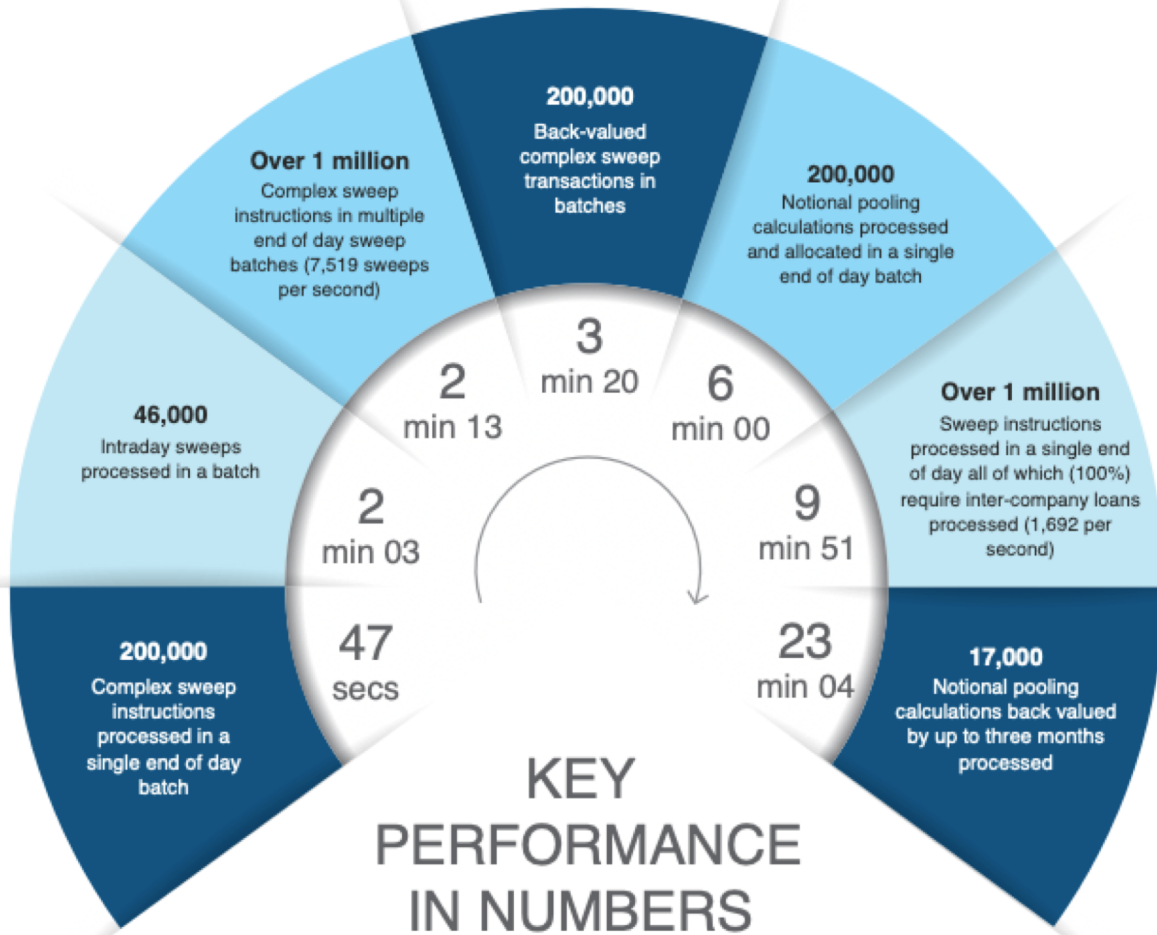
200,000
Complex sweep instructions processed in a single end of day batch

47
secs

46,000
Intraday sweeps processed in a batch

2
min 03

Over 1 million
Complex sweep instructions in multiple end of day sweep batches (7,519 sweeps per second)

2
min 13

200,000
Back-valued complex sweep transactions in batches

3
min 20

200,000
Notional pooling calculations processed and allocated in a single end of day batch

6
min 00

Over 1 million
Sweep instructions processed in a single end of day all of which (100%) require inter-company loans processed (1,692 per second)

9
min 51

17,000
Notional pooling calculations back valued by up to three months processed

23
min 04

KEY PERFORMANCE IN NUMBERS